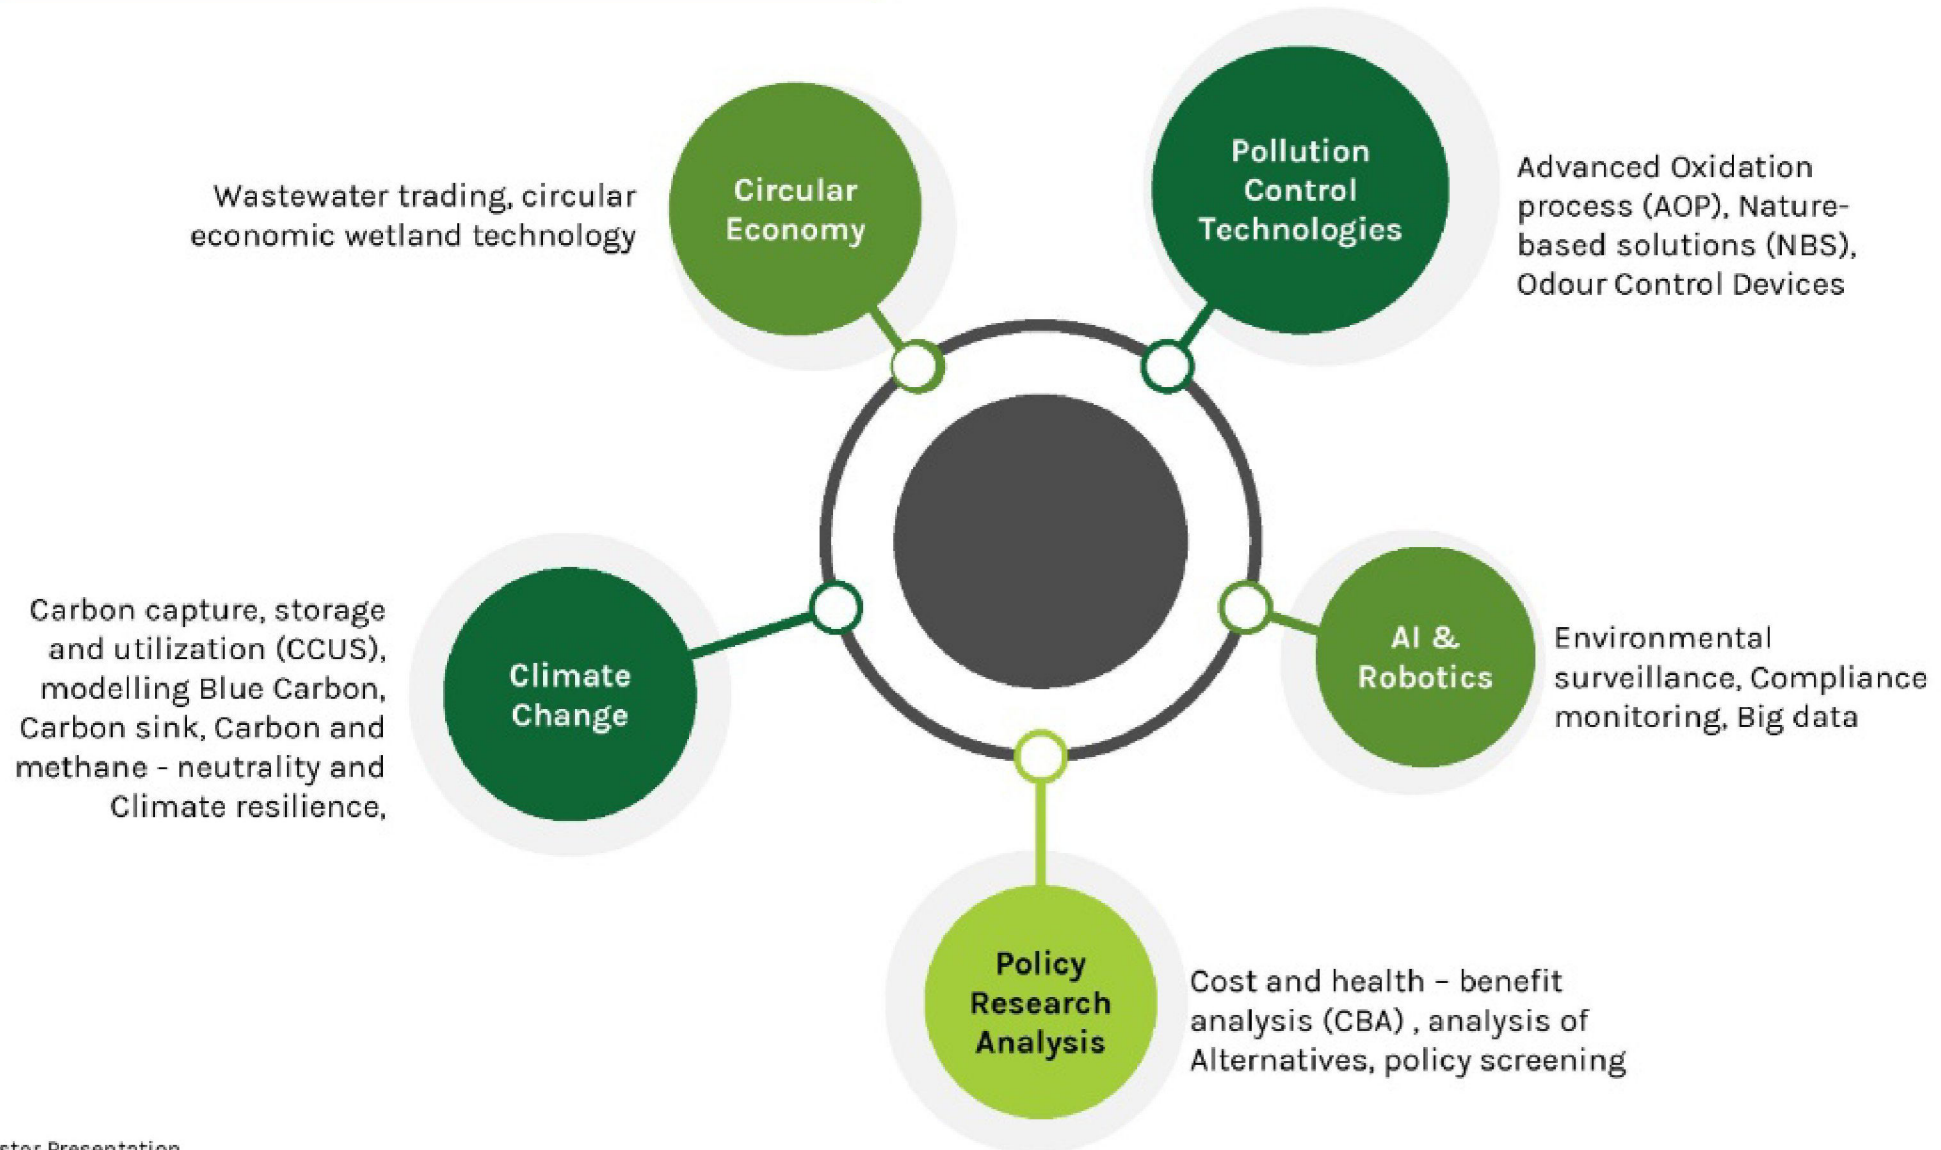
Wastewater trading, circular economic wetland technology

Circular Economy

Pollution Control Technologies

Advanced Oxidation process (AOP), Nature-based solutions (NBS), Odour Control Devices

Carbon capture, storage and utilization (CCUS), modelling Blue Carbon, Carbon sink, Carbon and methane - neutrality and Climate resilience,

Climate Change

AI & Robotics

Environmental surveillance, Compliance monitoring, Big data

Policy Research Analysis

Cost and health – benefit analysis (CBA) , analysis of Alternatives, policy screening

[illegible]ster Presentation